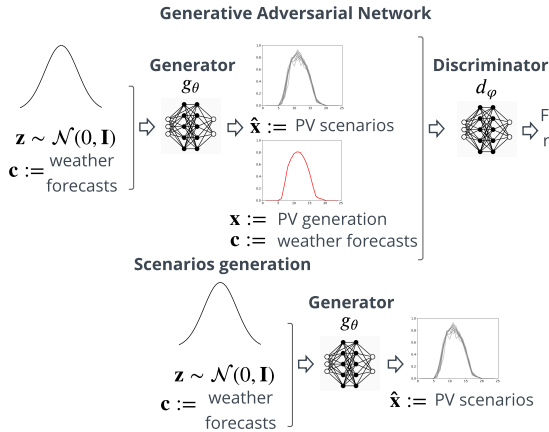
Generative Adversarial Network

$\mathbf{z} \sim \mathcal{N}(0, \mathbf{I})$
$\mathbf{c} :=$ weather forecasts

Generator
$g_\theta$

$\hat{\mathbf{x}} :=$ PV scenarios

$\mathbf{x} :=$ PV generation
$\mathbf{c} :=$ weather forecasts

Discriminator
$d_\varphi$

F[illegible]
r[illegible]

Scenarios generation

$\mathbf{z} \sim \mathcal{N}(0, \mathbf{I})$
$\mathbf{c} :=$ weather forecasts

Generator
$g_\theta$

$\hat{\mathbf{x}} :=$ PV scenarios